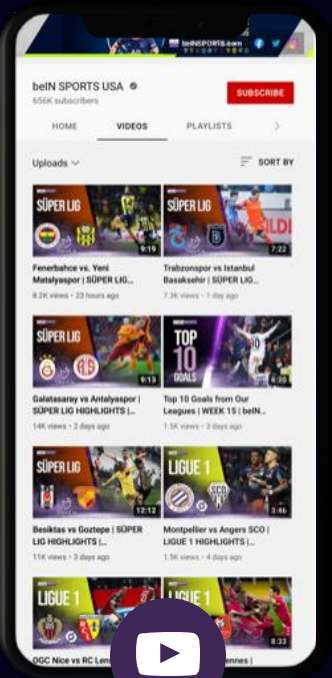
beINSPORTS.com

beIN SPORTS USA
656K subscribers
SUBSCRIBE

HOME
VIDEOS
PLAYLISTS

Uploads
SORT BY

SÜPER LIG
9:19
Fenerbahce vs. Yeni Malatyaspor | SÜPER LIG...
8.2K views • 23 hours ago

SÜPER LIG
7:22
Trabzonspor vs Istanbul Basaksehir | SÜPER LIG...
7.3K views • 1 day ago

SÜPER LIG
9:13
Galatasaray vs Antalyaspor | SÜPER LIG HIGHLIGHTS |...
14K views • 2 days ago

TOP 10 GOALS
6:20
Top 10 Goals from Our Leagues | WEEK 15 | beIN...
1.5K views • 3 days ago

SÜPER LIG
12:12
Besiktas vs Goztepe | SÜPER LIG HIGHLIGHTS |...
11K views • 3 days ago

LIGUE 1
3:46
Montpellier vs Angers SCO | LIGUE 1 HIGHLIGHTS |...
1.5K views • 4 days ago

LIGUE 1
8:33
OGC Nice vs RC Lens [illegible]
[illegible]ennes |